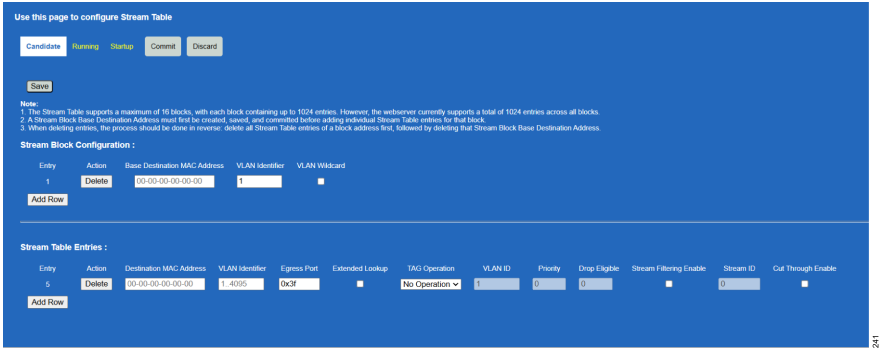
Use this page to configure Stream Table

Candidate Running Startup Commit Discard

Save

Note:
1. The Stream Table supports a maximum of 16 blocks, with each block containing up to 1024 entries. However, the webserver currently supports a total of 1024 entries across all blocks.
2. A Stream Block Base Destination Address must first be created, saved, and committed before adding individual Stream Table entries for that block.
3. When deleting entries, the process should be done in reverse: delete all Stream Table entries of a block address first, followed by deleting that Stream Block Base Destination Address.

Stream Block Configuration :

| Entry | Action | Base Destination MAC Address | VLAN Identifier | VLAN Wildcard |
|---|---|---|---|---|
| 1 | Delete | 00-00-00-00-00-00 | 1 | |

Add Row

Stream Table Entries :

| Entry | Action | Destination MAC Address | VLAN Identifier | Egress Port | Extended Lookup | TAG Operation | VLAN ID | Priority | Drop Eligible | Stream Filtering Enable | Stream ID | Cut Through Enable |
|---|---|---|---|---|---|---|---|---|---|---|---|---|
| 5 | Delete | 00-00-00-00-00-00 | 1..4095 | 0x3f | | No Operation | 1 | 0 | 0 | | 0 | |

Add Row

241